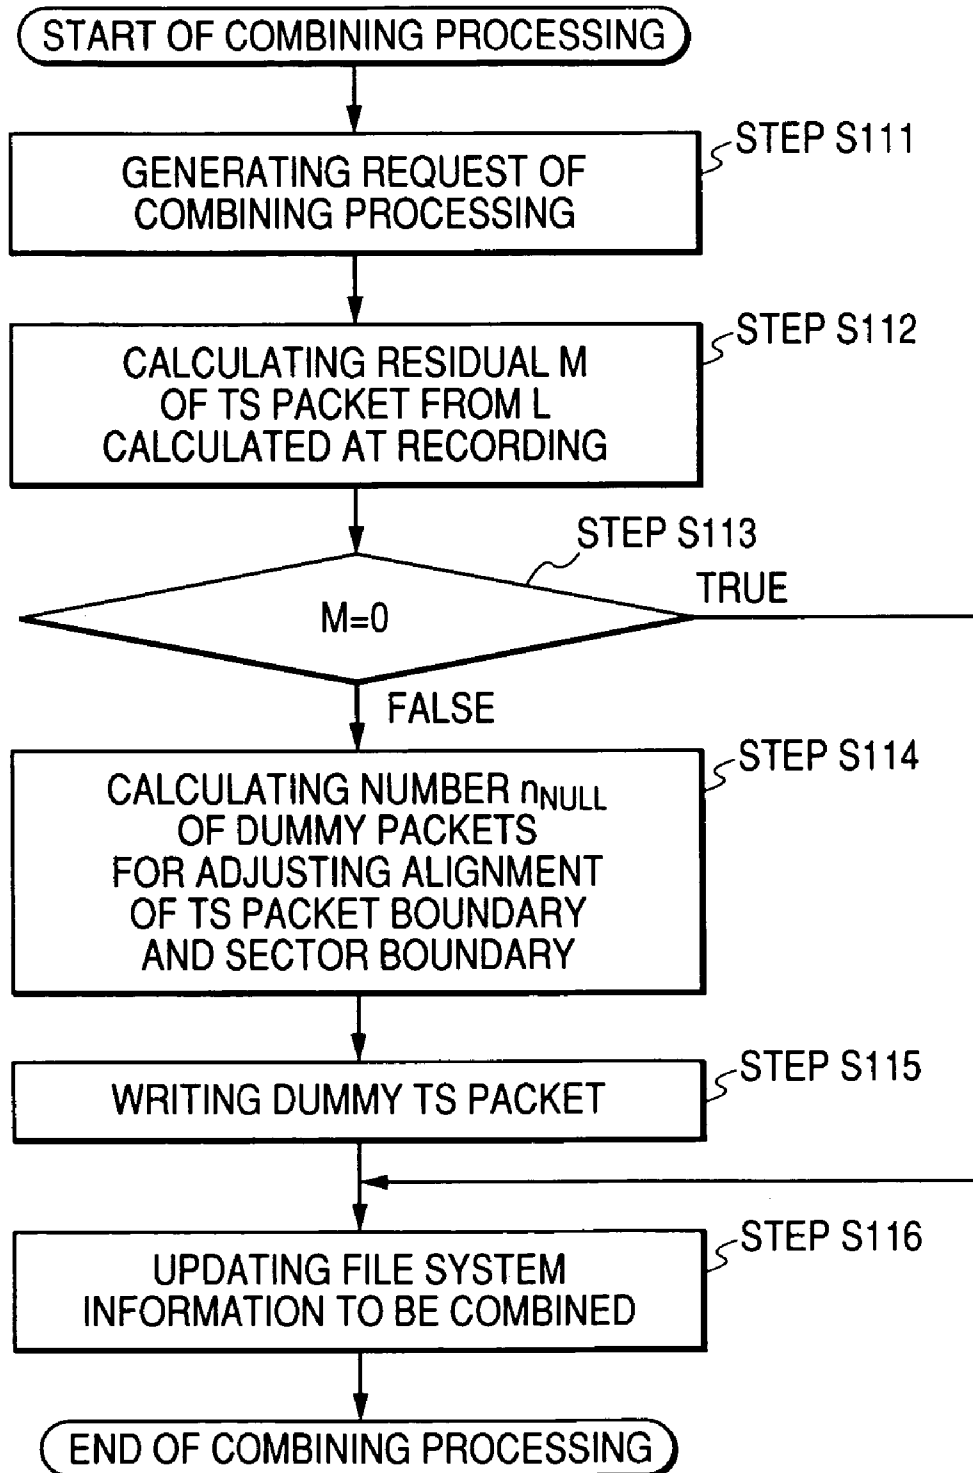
START OF COMBINING PROCESSING

STEP S111

GENERATING REQUEST OF COMBINING PROCESSING

STEP S112

CALCULATING RESIDUAL M OF TS PACKET FROM L CALCULATED AT RECORDING

STEP S113

M=0

TRUE

FALSE

STEP S114

CALCULATING NUMBER $n_{NULL}$ OF DUMMY PACKETS FOR ADJUSTING ALIGNMENT OF TS PACKET BOUNDARY AND SECTOR BOUNDARY

STEP S115

WRITING DUMMY TS PACKET

STEP S116

UPDATING FILE SYSTEM INFORMATION TO BE COMBINED

END OF COMBINING PROCESSING